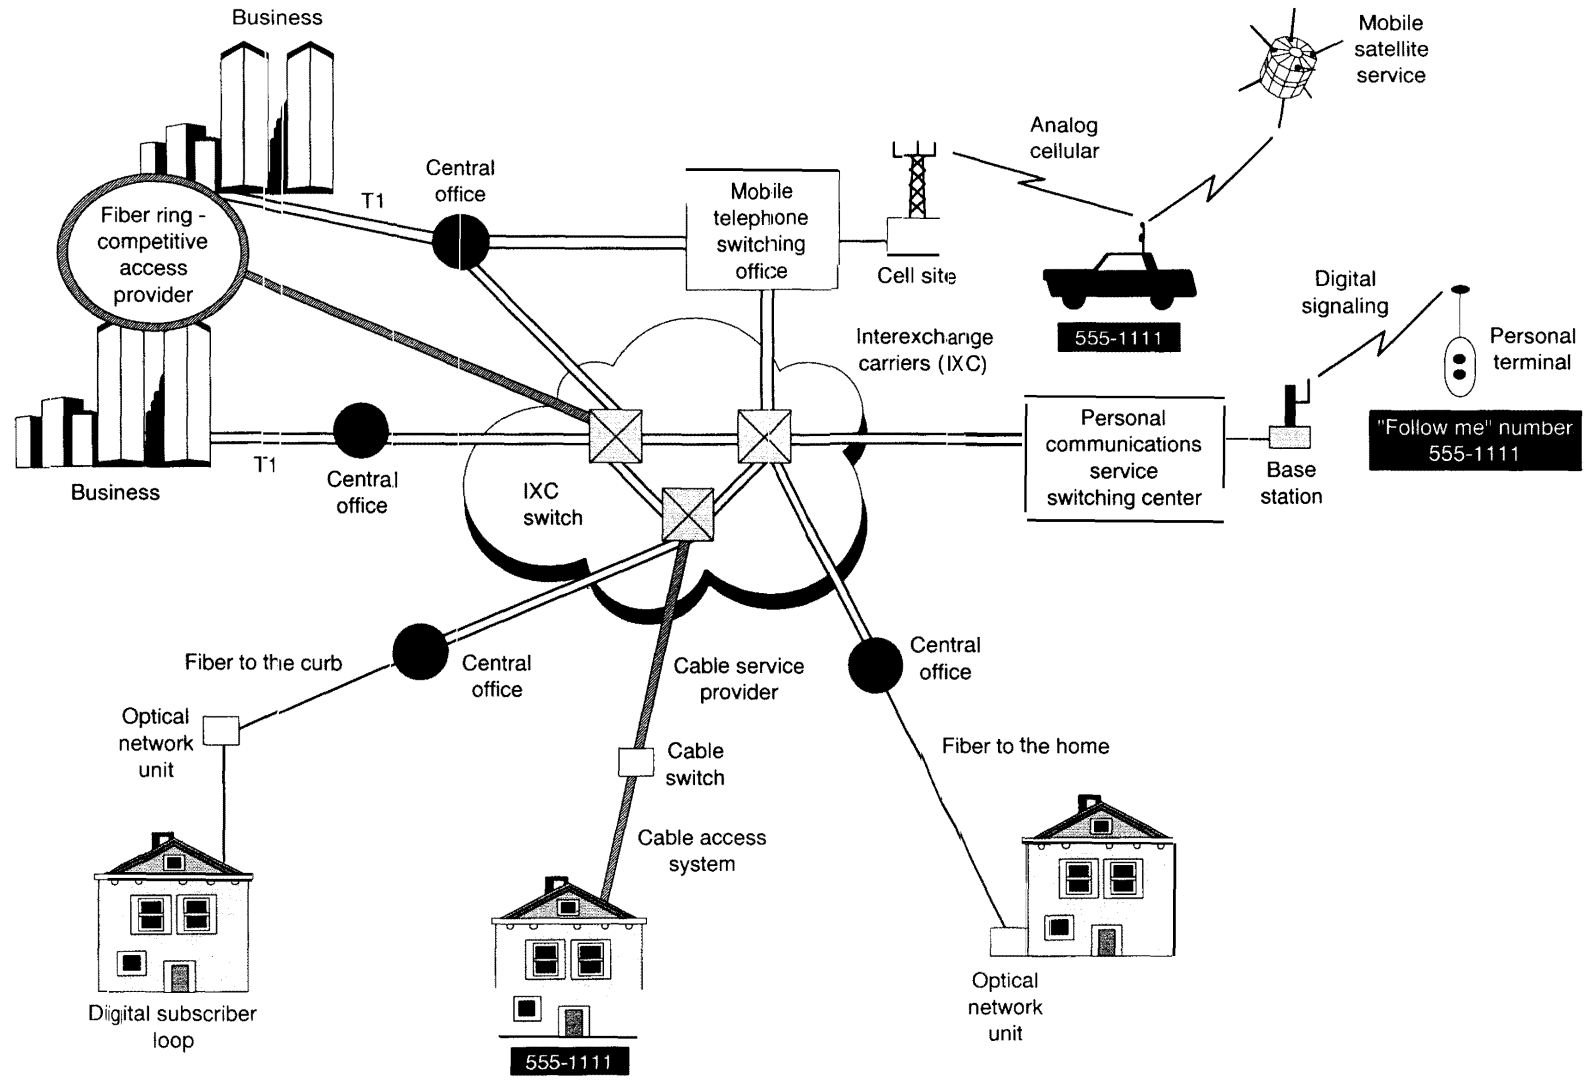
Business

Mobile satellite service

Analog cellular

Central office

T1

Fiber ring - competitive access provider

Mobile telephone switching office

Cell site

555-1111

Digital signaling

Personal terminal

Interexchange carriers (IXC)

"Follow me" number 555-1111

Business

T1

Central office

IXC switch

Personal communications service switching center

Base station

Fiber to the curb

Central office

Cable service provider

Central office

Optical network unit

Cable switch

Fiber to the home

Cable access system

Digital subscriber loop

555-1111

Optical network unit